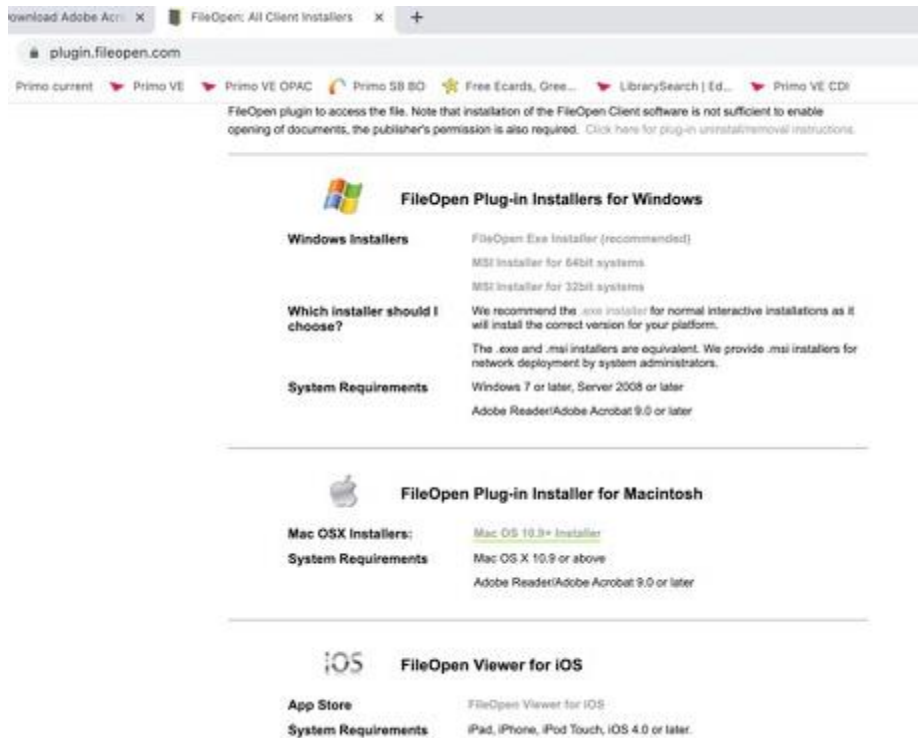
ownload Adobe Acr ×
FileOpen: All Client Installers ×
+

plugin.fileopen.com

Primo current · Primo VE · Primo VE OPAC · Primo SB BO · Free Ecards, Gree... · LibrarySearch | Ed... · Primo VE CDI

FileOpen plugin to access the file. Note that installation of the FileOpen Client software is not sufficient to enable opening of documents, the publisher's permission is also required. Click here for plug-in uninstall/removal instructions.

FileOpen Plug-in Installers for Windows

| | |
|---|---|
| **Windows Installers** | FileOpen Exe Installer (recommended) |
| | MSI Installer for 64bit systems |
| | MSI Installer for 32bit systems |
| **Which installer should I choose?** | We recommend the .exe installer for normal interactive installations as it will install the correct version for your platform. |
| | The .exe and .msi installers are equivalent. We provide .msi installers for network deployment by system administrators. |
| **System Requirements** | Windows 7 or later, Server 2008 or later |
| | Adobe Reader/Adobe Acrobat 9.0 or later |

FileOpen Plug-in Installer for Macintosh

| | |
|---|---|
| **Mac OSX Installers:** | Mac OS 10.9+ Installer |
| **System Requirements** | Mac OS X 10.9 or above |
| | Adobe Reader/Adobe Acrobat 9.0 or later |

iOS

FileOpen Viewer for iOS

| | |
|---|---|
| **App Store** | FileOpen Viewer for iOS |
| **System Requirements** | iPad, iPhone, iPod Touch, iOS 4.0 or later. |